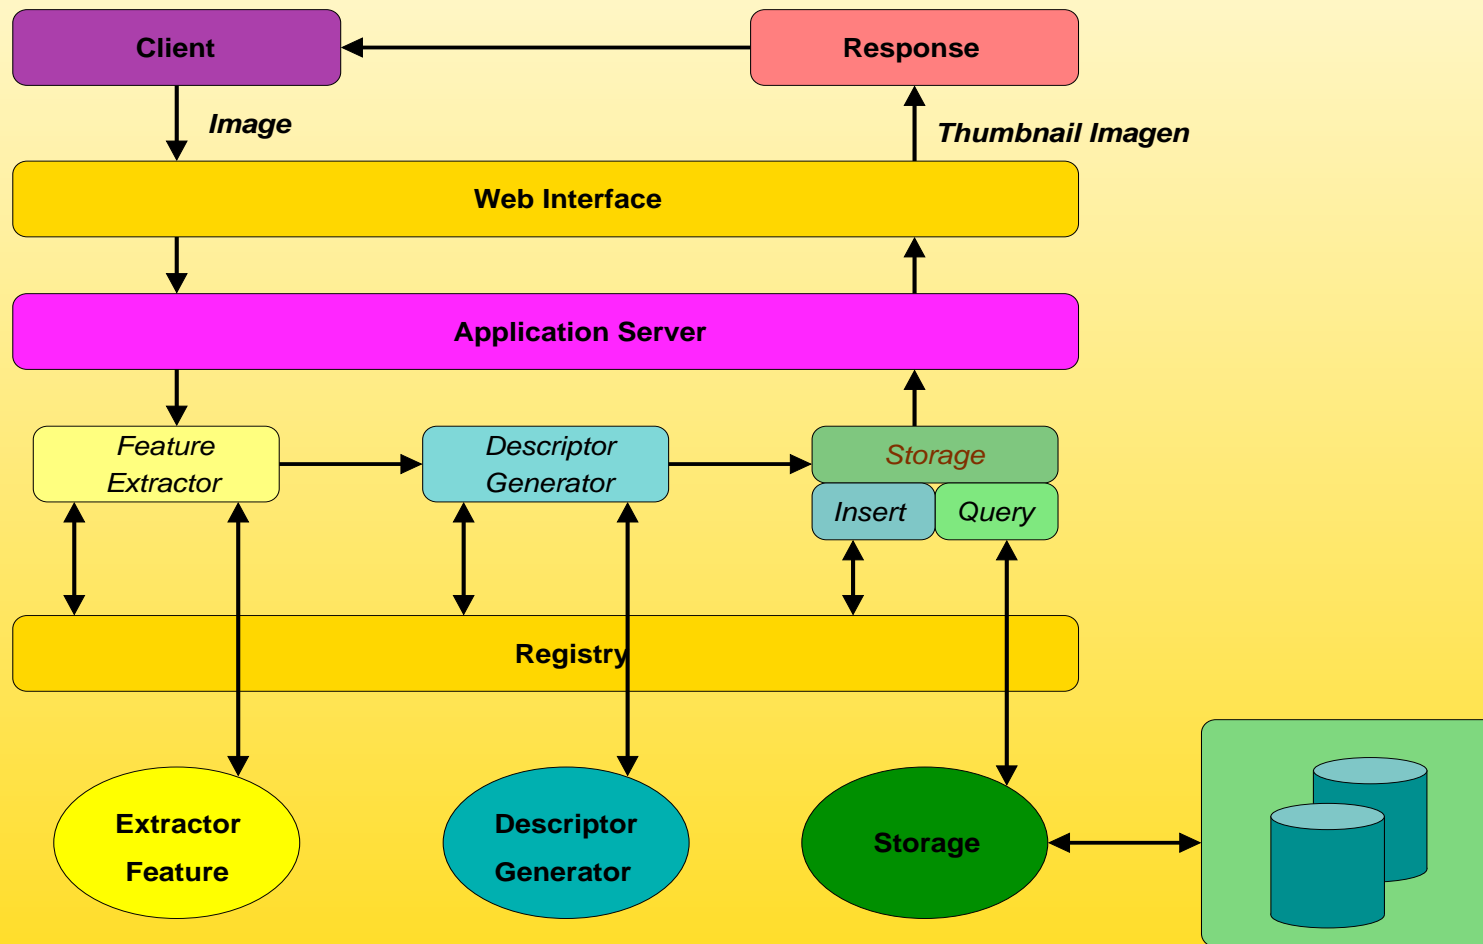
Client

Response

Image

Thumbnail Imagen

Web Interface

Application Server

Feature Extractor

Descriptor Generator

Storage

Insert

Query

Registry

Extractor Feature

Descriptor Generator

Storage